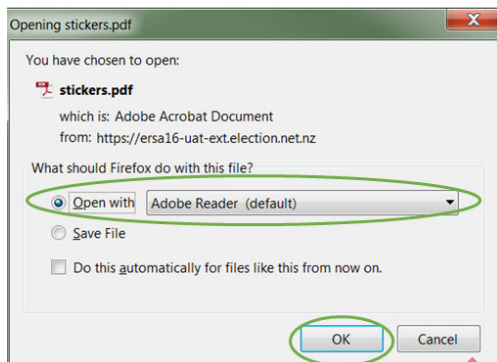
Opening stickers.pdf

You have chosen to open:

stickers.pdf
which is: Adobe Acrobat Document
from: https://ersa16-uat-ext.election.net.nz

What should Firefox do with this file?

Open with Adobe Reader (default)

Save File

Do this automatically for files like this from now on.

OK Cancel